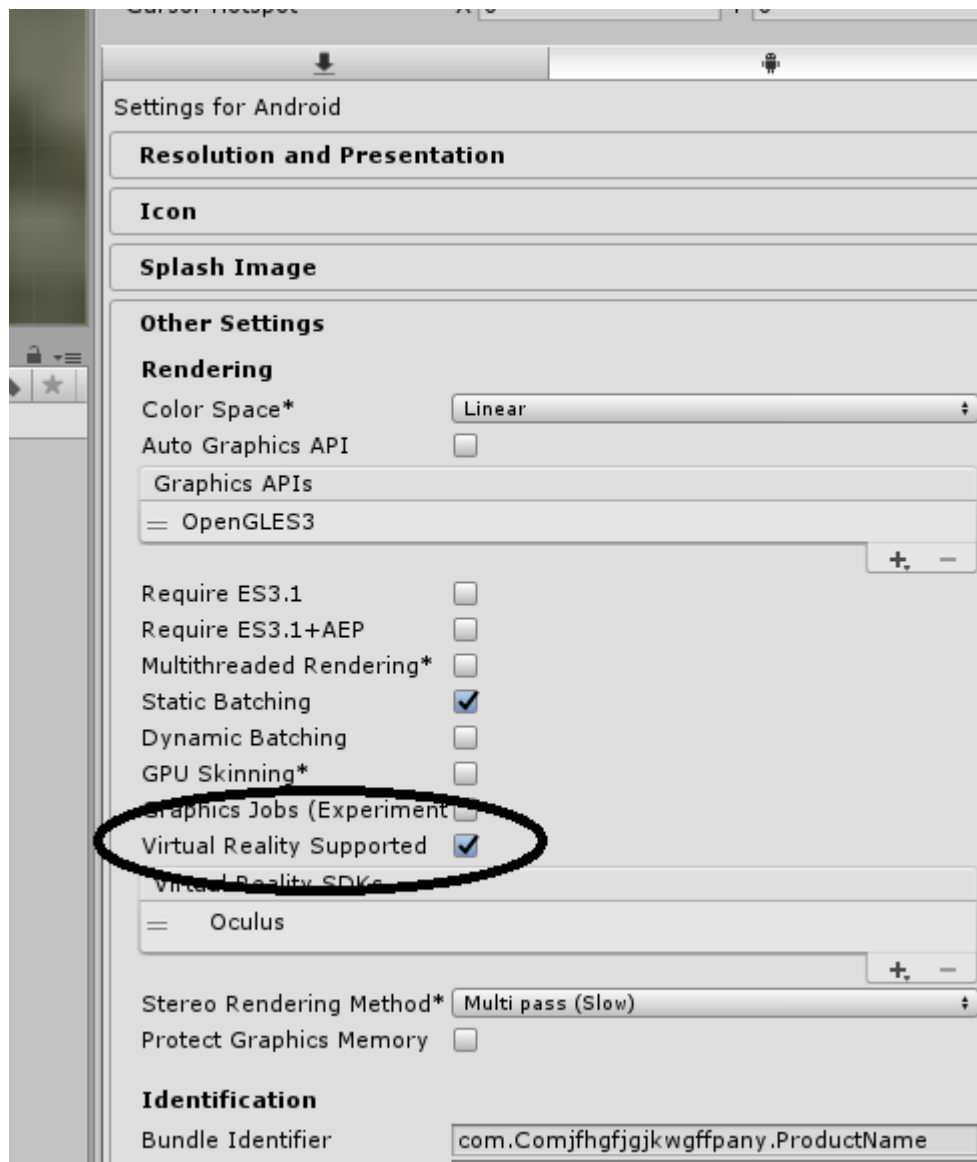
Settings for Android

Resolution and Presentation

Icon

Splash Image

Other Settings

Rendering

Color Space* Linear

Auto Graphics API

Graphics APIs

OpenGLES3

Require ES3.1

Require ES3.1+AEP

Multithreaded Rendering*

Static Batching

Dynamic Batching

GPU Skinning*

Graphics Jobs (Experiment

Virtual Reality Supported

Virtual Reality SDKs

Oculus

Stereo Rendering Method* Multi pass (Slow)

Protect Graphics Memory

Identification

Bundle Identifier com.Comjfhgfjgjkwgffpany.ProductName